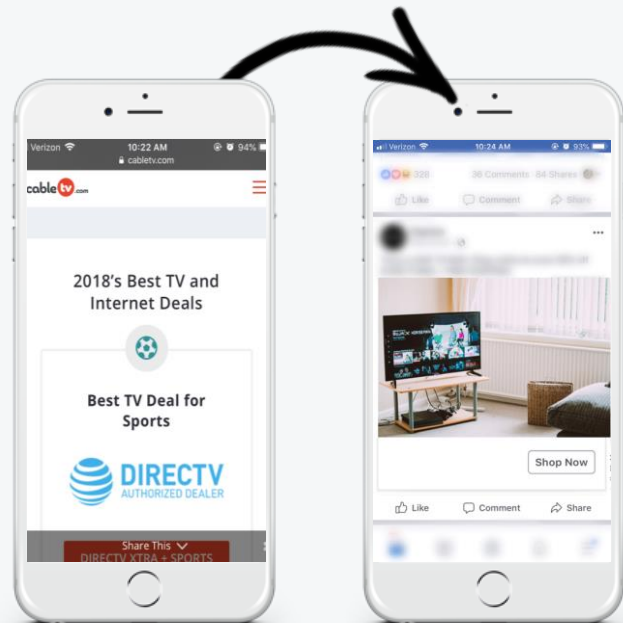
Verizon 10:22 AM 94%
cabletv.com

cabletv.com

2018's Best TV and Internet Deals

Best TV Deal for Sports

DIRECTV
AUTHORIZED DEALER

Share This
DIRECTV XTRA + SPORTS

Verizon 10:24 AM 93%

328 36 Comments 84 Shares

Like Comment Share

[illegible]

Shop Now

Like Comment Share